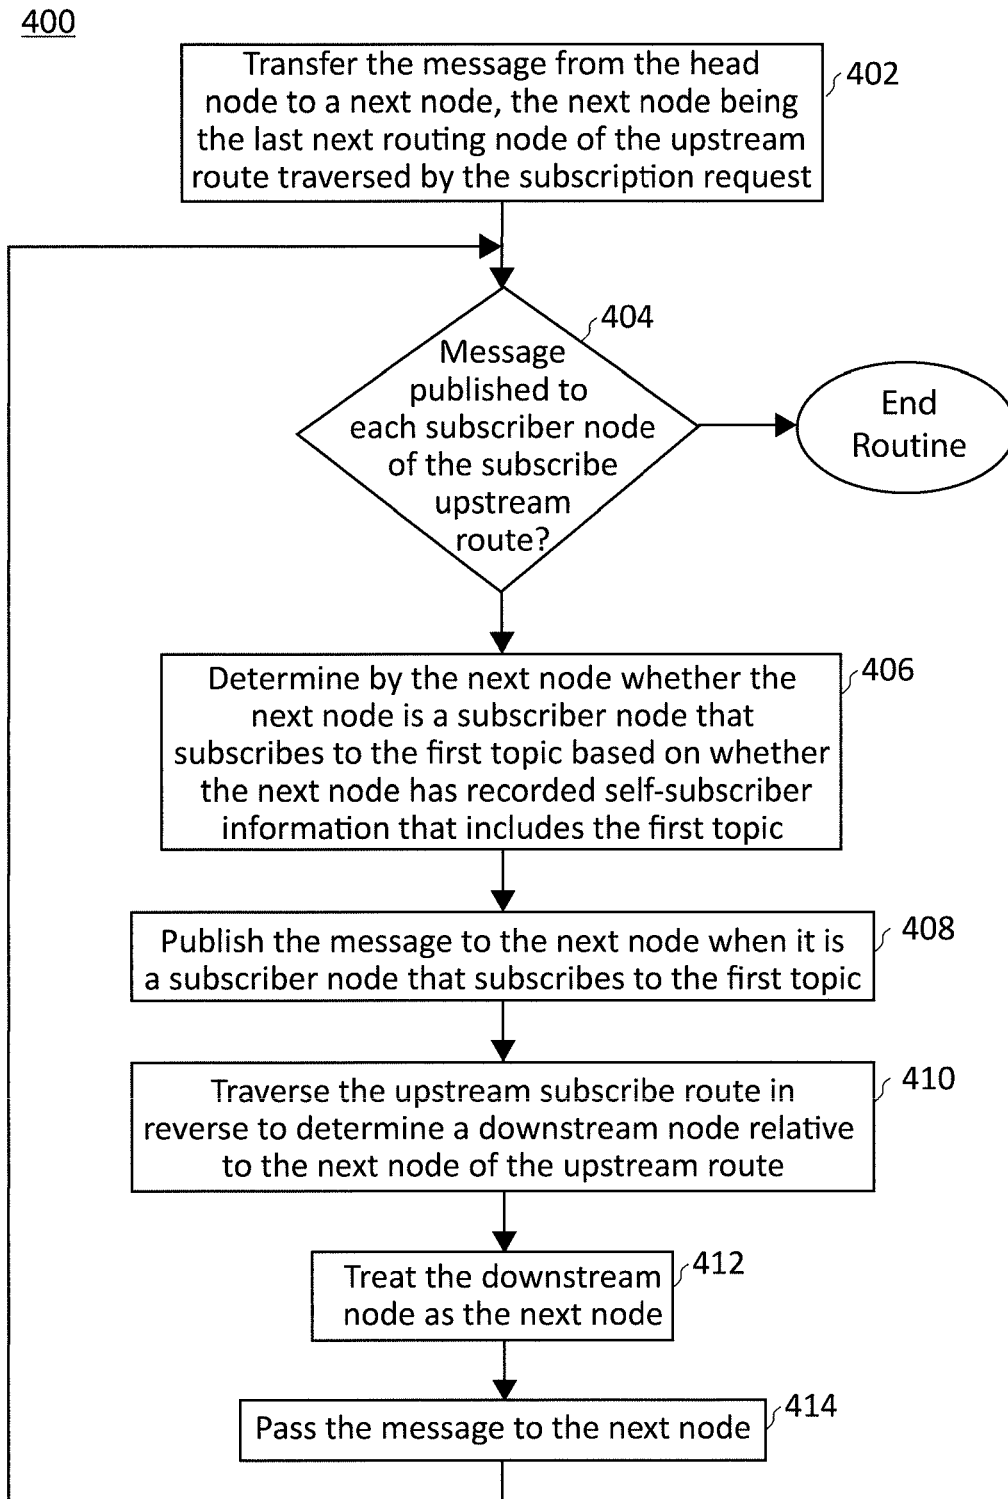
400

Transfer the message from the head node to a next node, the next node being the last next routing node of the upstream route traversed by the subscription request

402

Message published to each subscriber node of the subscribe upstream route?

404

End Routine

Determine by the next node whether the next node is a subscriber node that subscribes to the first topic based on whether the next node has recorded self-subscriber information that includes the first topic

406

Publish the message to the next node when it is a subscriber node that subscribes to the first topic

408

Traverse the upstream subscribe route in reverse to determine a downstream node relative to the next node of the upstream route

410

Treat the downstream node as the next node

412

Pass the message to the next node

414